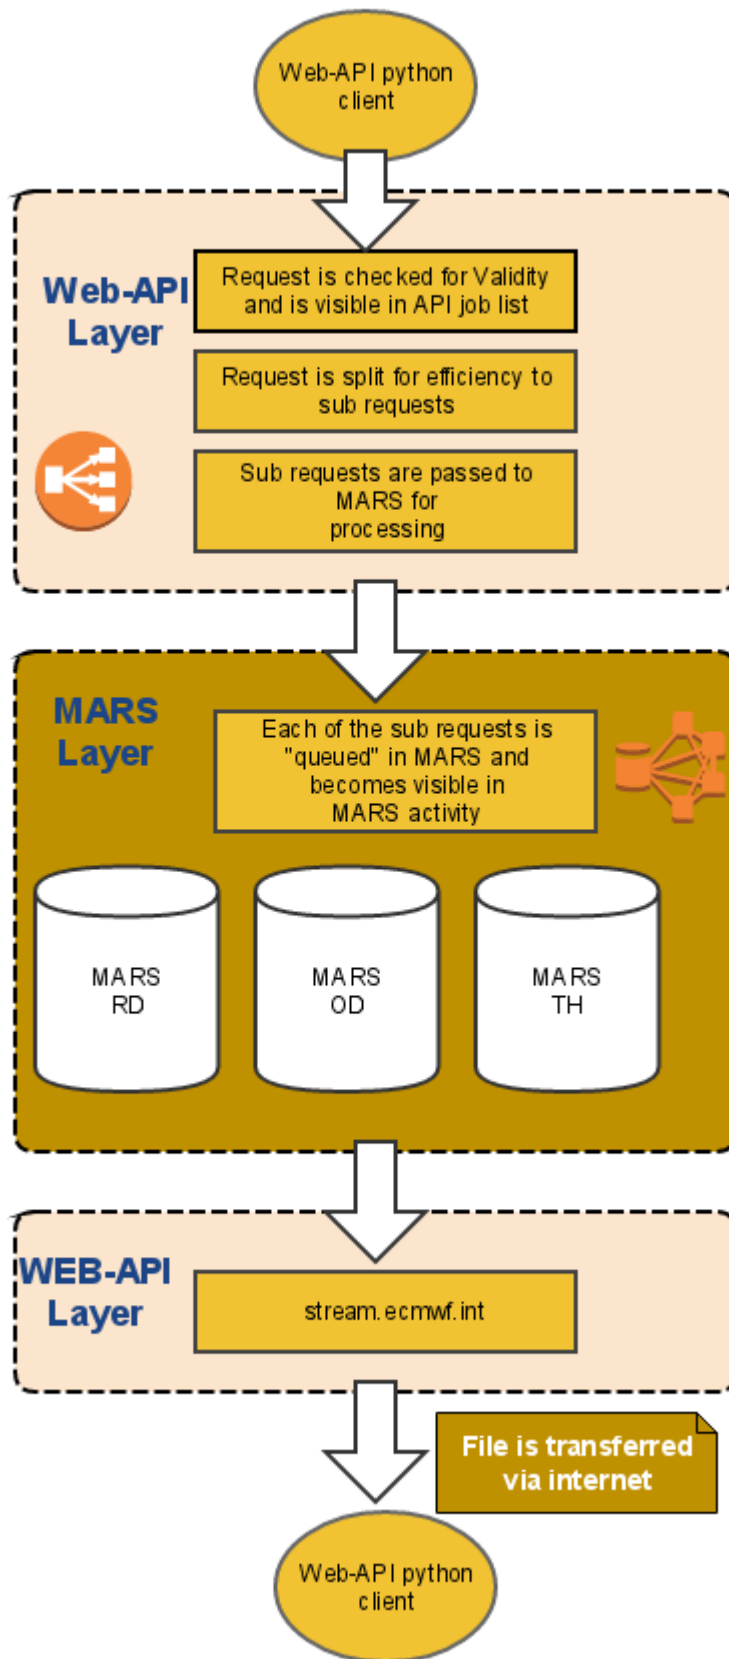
Web-API python client

Web-API Layer

Request is checked for Validity and is visible in API job list

Request is split for efficiency to sub requests

Sub requests are passed to MARS for processing

MARS Layer

Each of the sub requests is "queued" in MARS and becomes visible in MARS activity

MARS RD

MARS OD

MARS TH

WEB-API Layer

stream.ecmwf.int

File is transferred via internet

Web-API python client